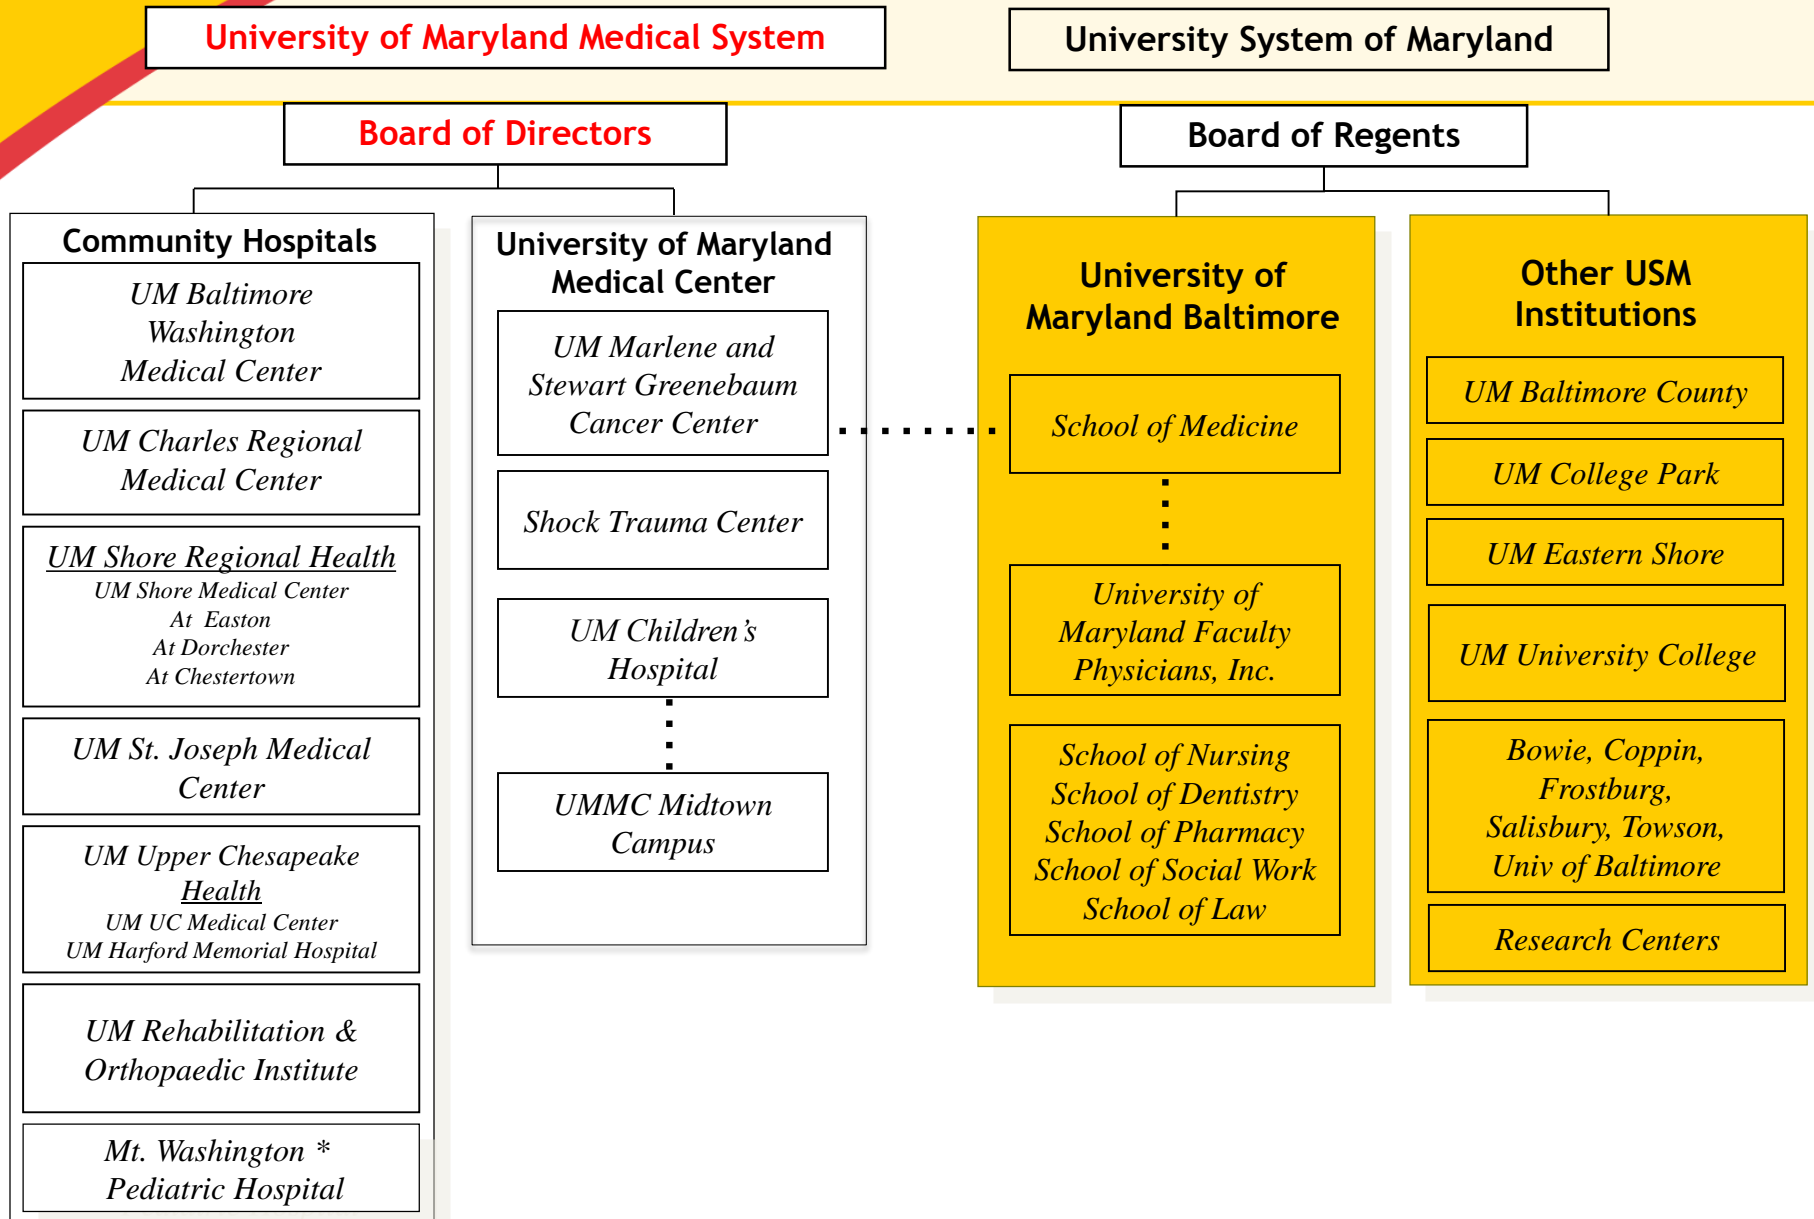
University of Maryland Medical System

University System of Maryland

Board of Directors

Board of Regents

Community Hospitals

UM Baltimore Washington Medical Center

UM Charles Regional Medical Center

UM Shore Regional Health
UM Shore Medical Center
At Easton
At Dorchester
At Chestertown

UM St. Joseph Medical Center

UM Upper Chesapeake Health
UM UC Medical Center
UM Harford Memorial Hospital

UM Rehabilitation & Orthopaedic Institute

Mt. Washington * Pediatric Hospital

University of Maryland Medical Center

UM Marlene and Stewart Greenebaum Cancer Center

Shock Trauma Center

UM Children's Hospital

UMMC Midtown Campus

University of Maryland Baltimore

School of Medicine

University of Maryland Faculty Physicians, Inc.

School of Nursing
School of Dentistry
School of Pharmacy
School of Social Work
School of Law

Other USM Institutions

UM Baltimore County

UM College Park

UM Eastern Shore

UM University College

Bowie, Coppin, Frostburg, Salisbury, Towson, Univ of Baltimore

Research Centers